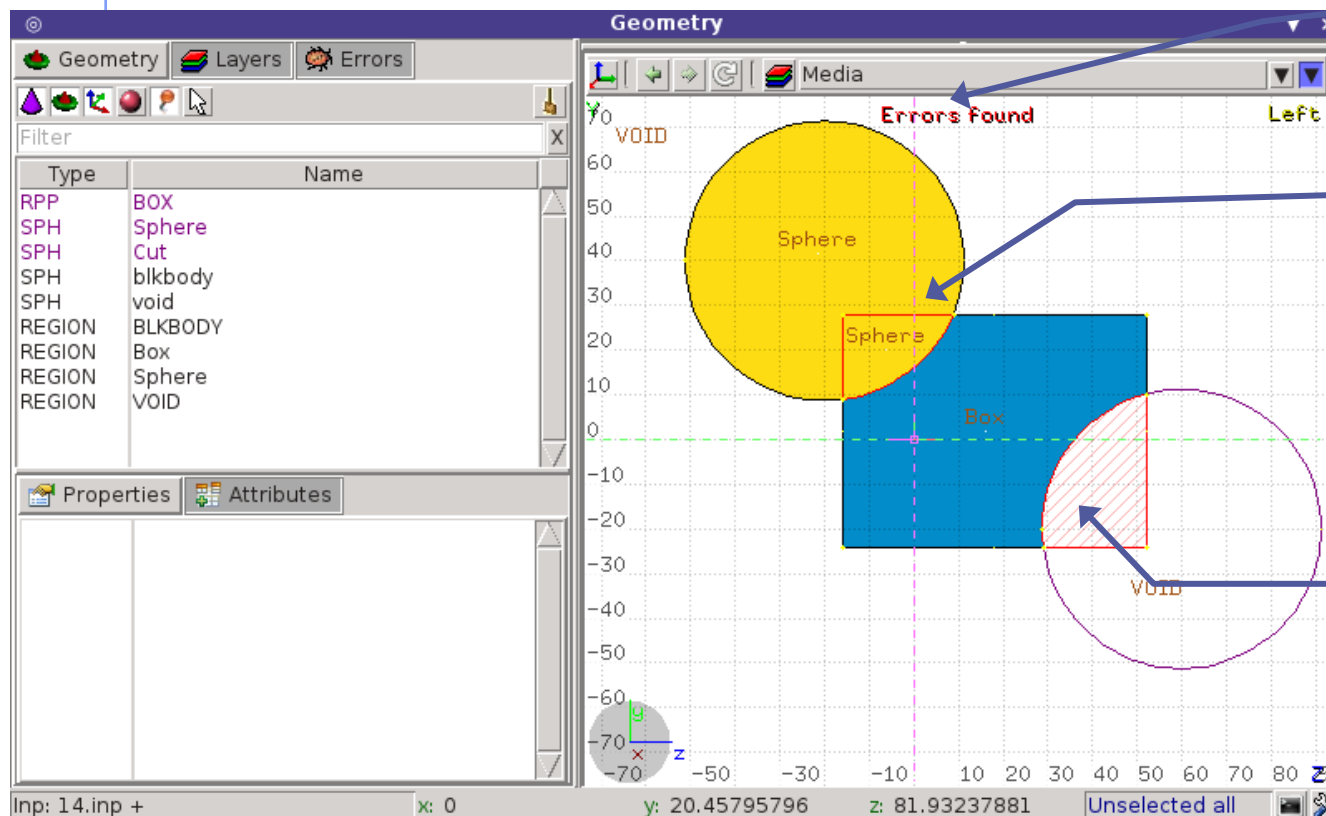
Geometry

Geometry | Layers | Errors

Filter

| Type | Name |
|---|---|
| RPP | BOX |
| SPH | Sphere |
| SPH | Cut |
| SPH | blkbody |
| SPH | void |
| REGION | BLKBODY |
| REGION | Box |
| REGION | Sphere |
| REGION | VOID |

Properties | Attributes

Media

Errors found

Left

y0

VOID

60
50
40
30
20
10
0
-10
-20
-30
-40
-50
-60
-70
-70

Sphere

Sphere

Box

VOID

y
x
z

-50 -30 -10 10 20 30 40 50 60 70 80 z

Inp: 14.inp +

x: 0

y: 20.45795796

z: 81.93237881

Unselected all